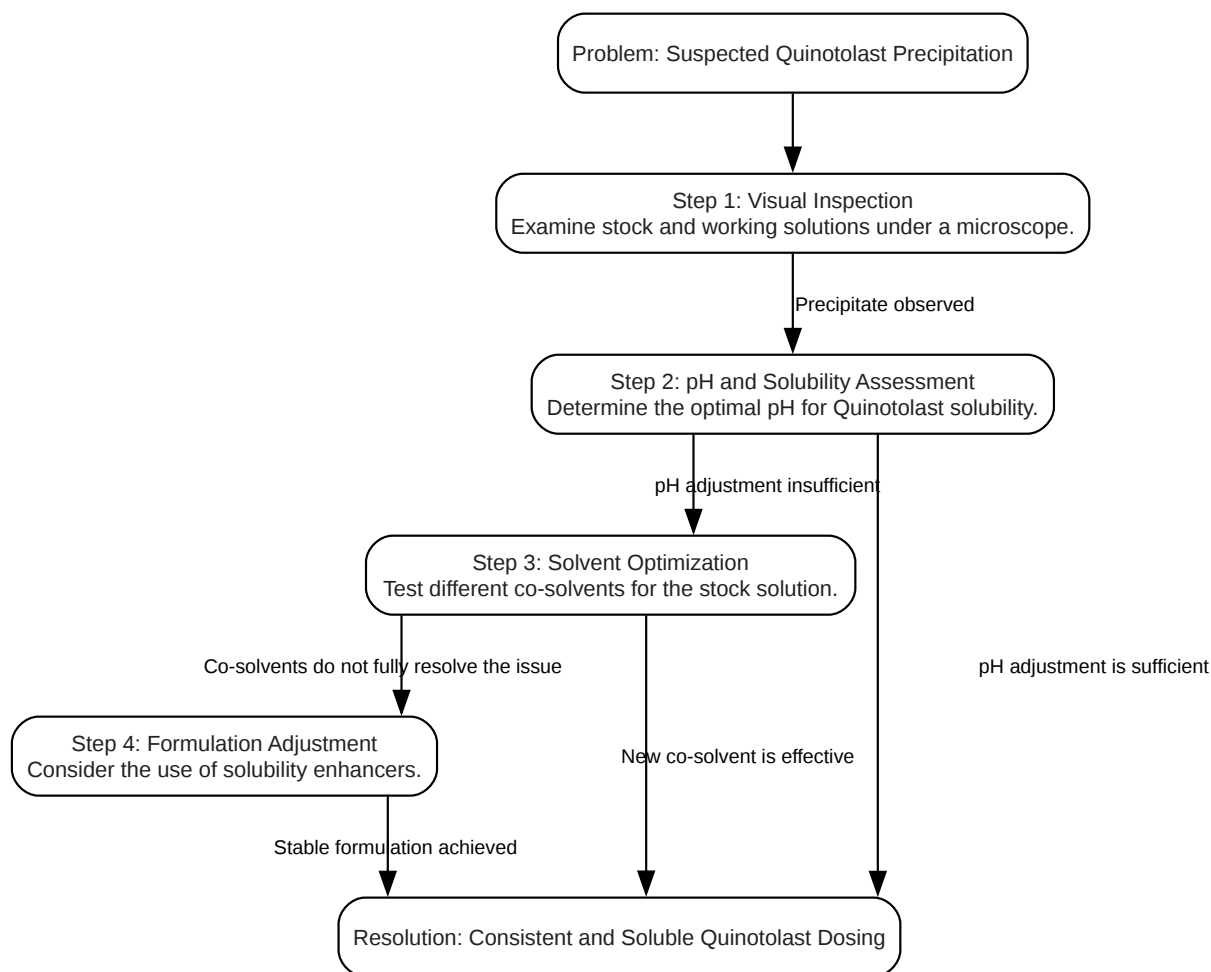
Problem: Suspected Quinotolast Precipitation

Step 1: Visual Inspection
Examine stock and working solutions under a microscope.

Precipitate observed

Step 2: pH and Solubility Assessment
Determine the optimal pH for Quinotolast solubility.

pH adjustment insufficient

Step 3: Solvent Optimization
Test different co-solvents for the stock solution.

Co-solvents do not fully resolve the issue

pH adjustment is sufficient

Step 4: Formulation Adjustment
Consider the use of solubility enhancers.

New co-solvent is effective

Stable formulation achieved

Resolution: Consistent and Soluble Quinotolast Dosing